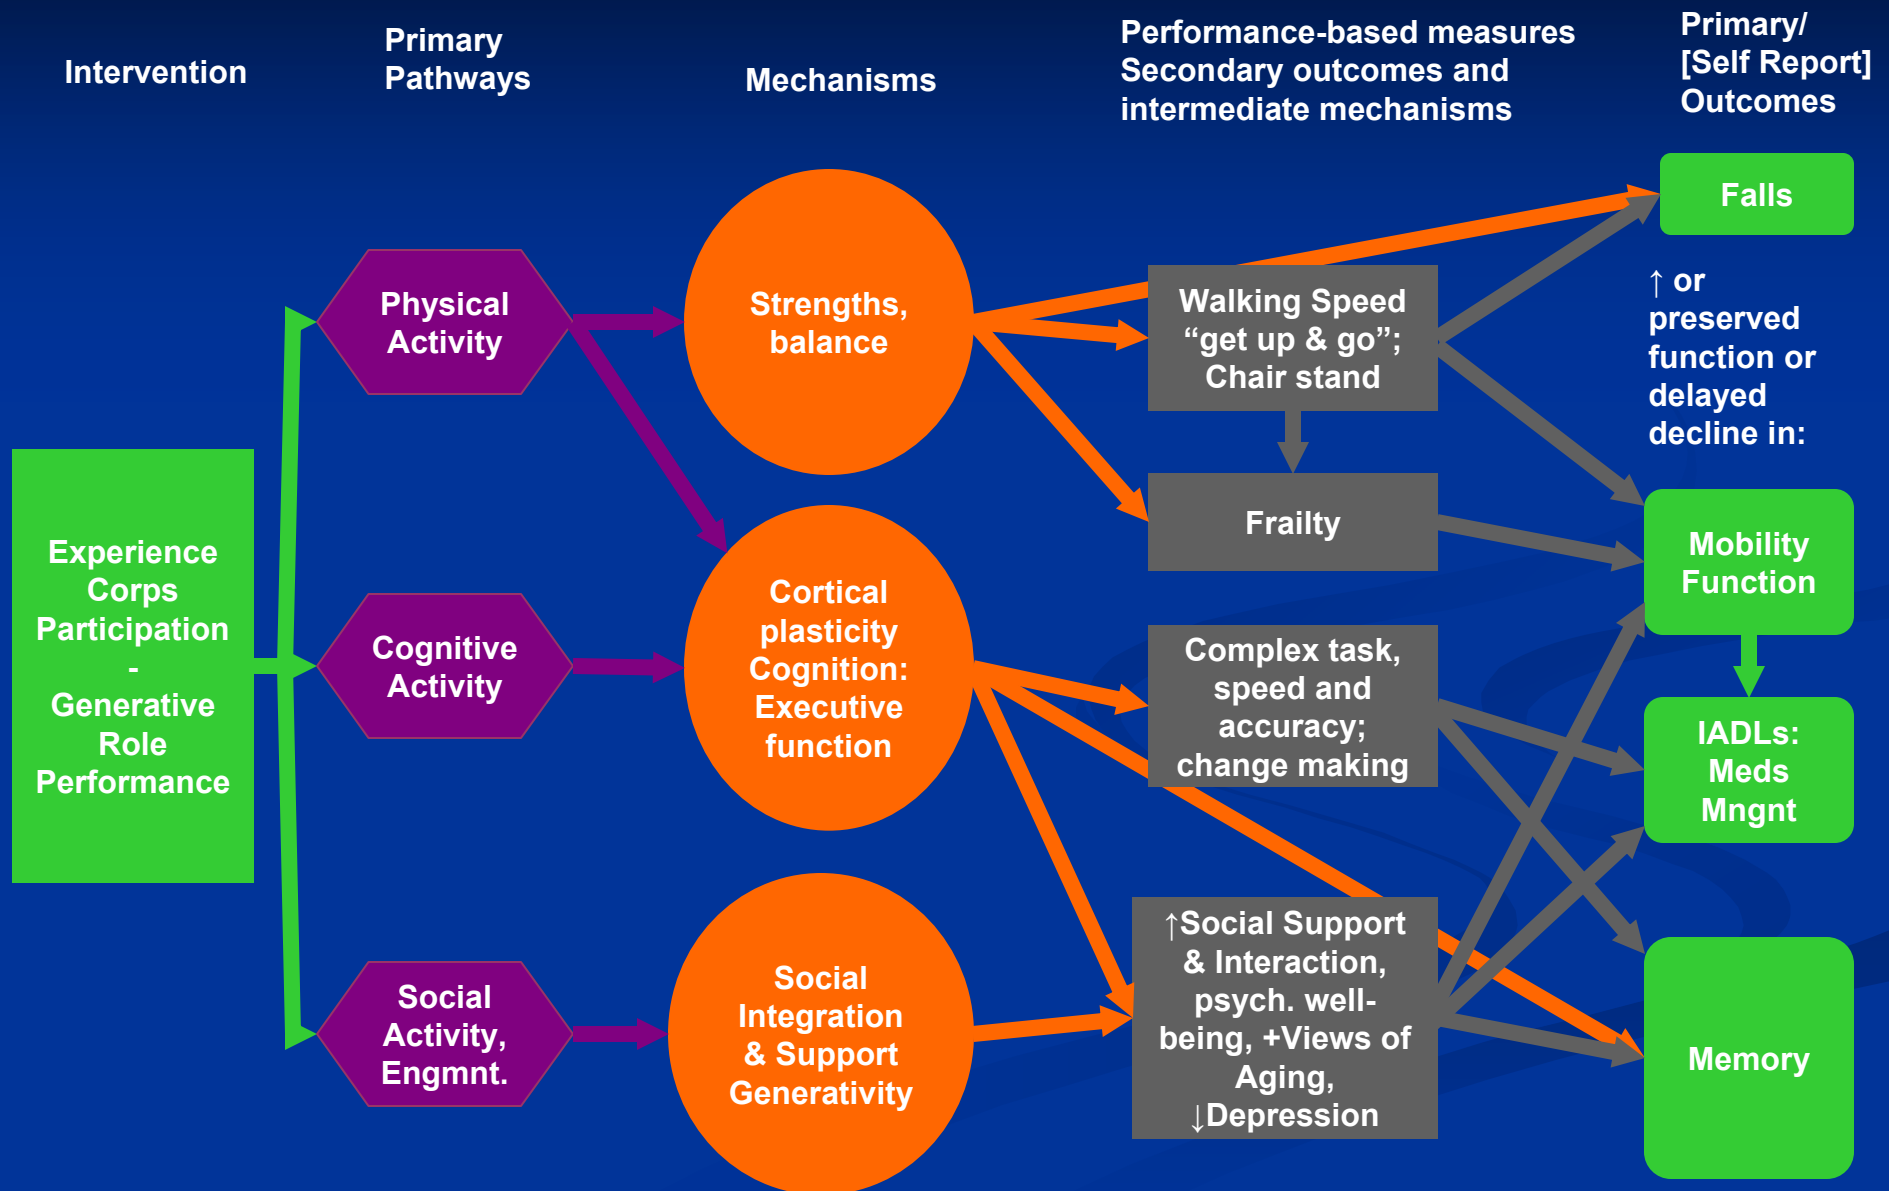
Intervention

Primary Pathways

Mechanisms

Performance-based measures Secondary outcomes and intermediate mechanisms

Primary/ [Self Report] Outcomes

Falls

↑ or preserved function or delayed decline in:

Physical Activity

Strengths, balance

Walking Speed “get up & go”; Chair stand

Frailty

Mobility Function

Experience Corps Participation - Generative Role Performance

Cognitive Activity

Cortical plasticity Cognition: Executive function

Complex task, speed and accuracy; change making

IADLs: Meds Mngnt

Social Activity, Engmnt.

Social Integration & Support Generativity

↑Social Support & Interaction, psych. well-being, +Views of Aging, ↓Depression

Memory